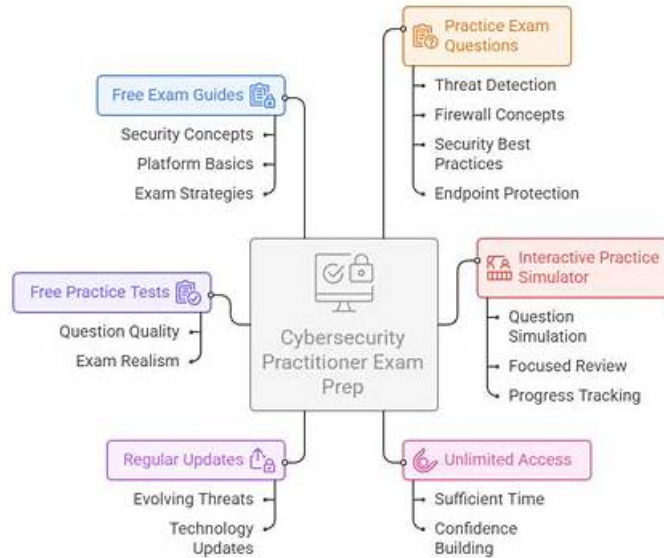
Cybersecurity Practitioner Exam Prep

Free Exam Guides
Security Concepts
Platform Basics
Exam Strategies

Practice Exam Questions
Threat Detection
Firewall Concepts
Security Best Practices
Endpoint Protection

Free Practice Tests
Question Quality
Exam Realism

Interactive Practice Simulator
Question Simulation
Focused Review
Progress Tracking

Regular Updates
Evolving Threats
Technology Updates

Unlimited Access
Sufficient Time
Confidence Building